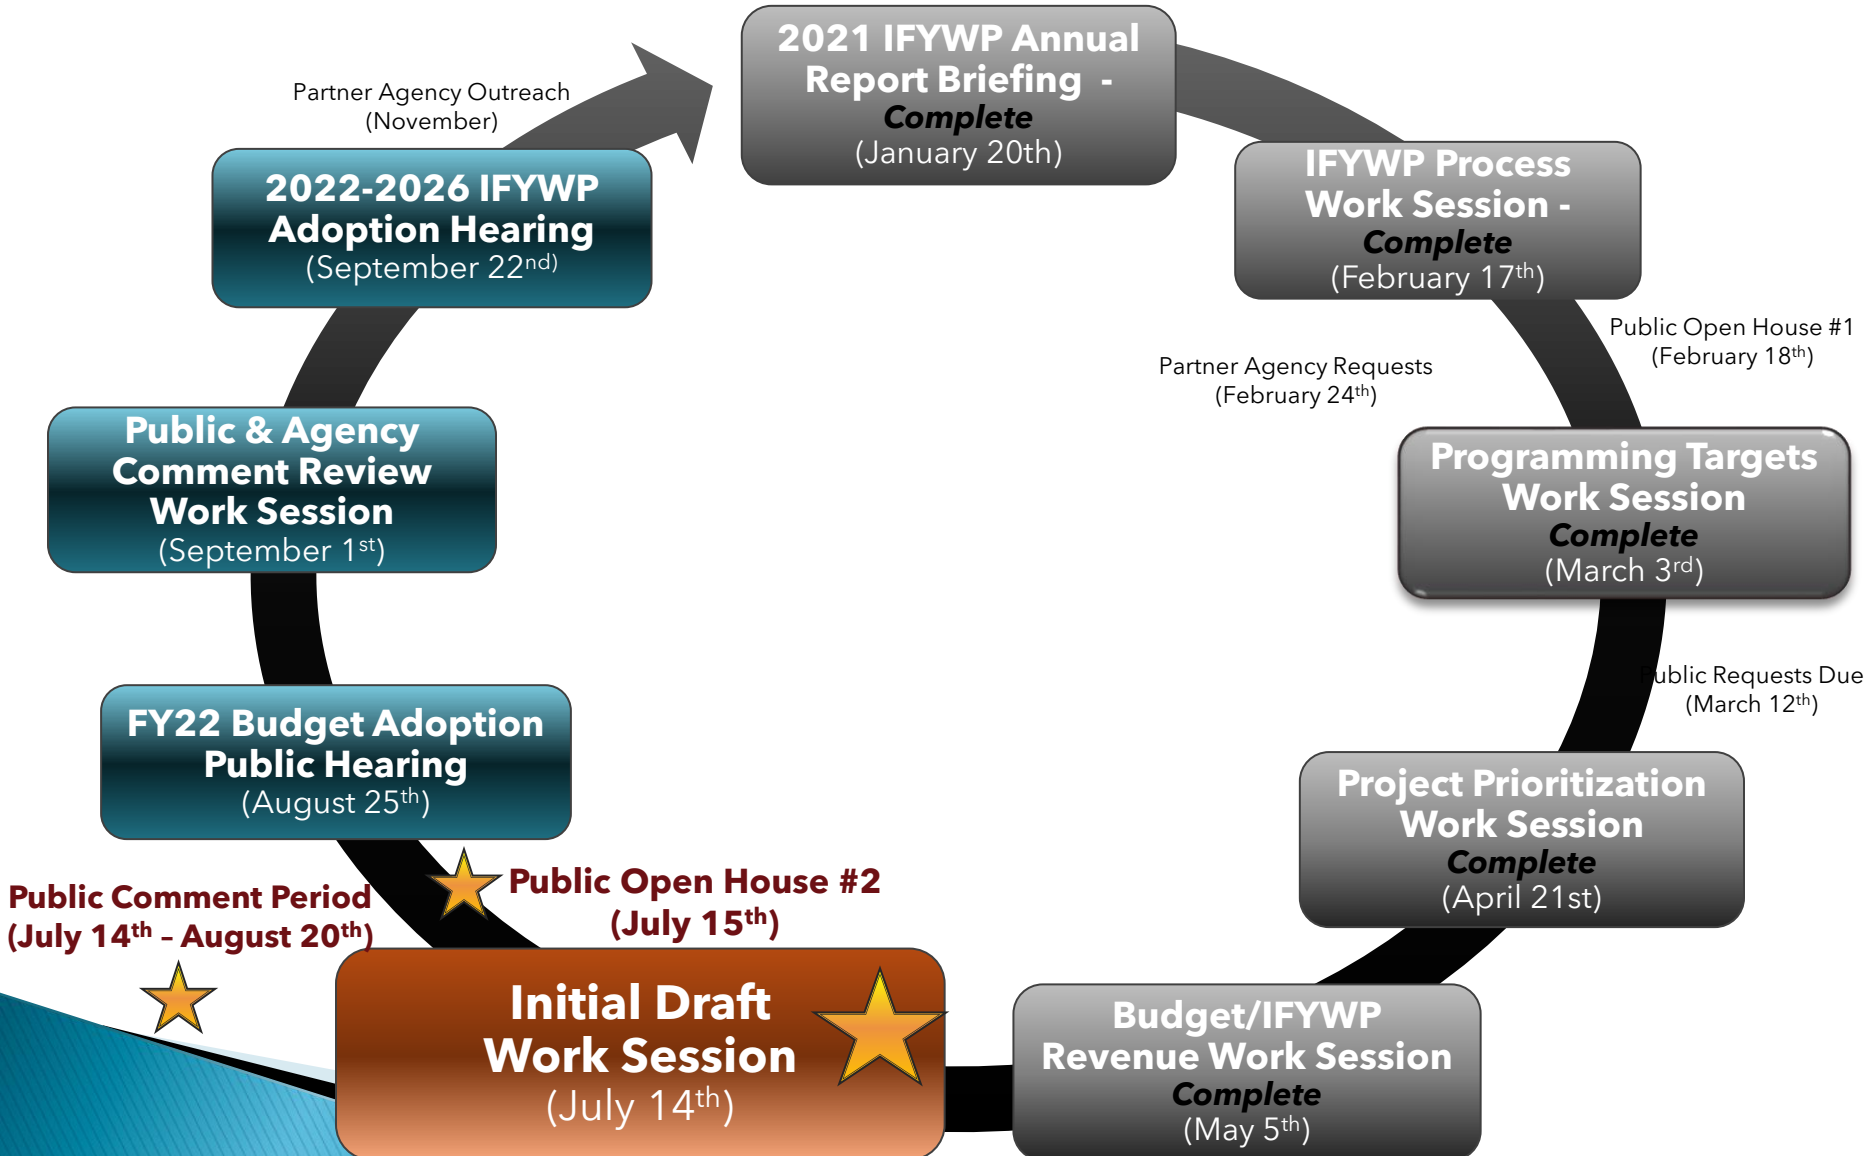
2021 IFYWP Annual Report Briefing - Complete (January 20th)

IFYWP Process Work Session - Complete (February 17$^{th}$)

Public Open House #1 (February 18$^{th}$)

Partner Agency Requests (February 24$^{th}$)

Programming Targets Work Session Complete (March 3$^{rd}$)

ublic Requests Due (March 12$^{th}$)

Project Prioritization Work Session Complete (April 21st)

Budget/IFYWP Revenue Work Session Complete (May 5$^{th}$)

Initial Draft Work Session (July 14$^{th}$)

Public Open House #2 (July 15$^{th}$)

Public Comment Period (July 14$^{th}$ – August 20$^{th}$)

FY22 Budget Adoption Public Hearing (August 25$^{th}$)

Public & Agency Comment Review Work Session (September 1$^{st}$)

2022-2026 IFYWP Adoption Hearing (September 22$^{nd}$)

Partner Agency Outreach (November)